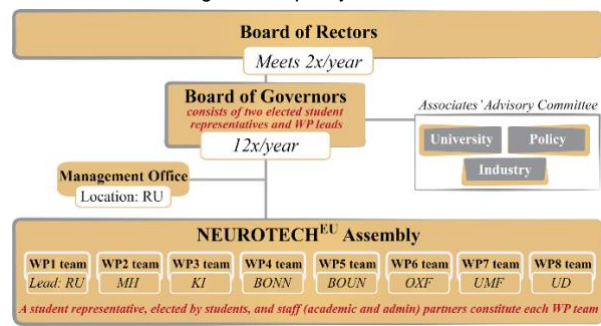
Board of Rectors

Meets 2x/year

Board of Governors

consists of two elected student representatives and WP leads

12x/year

Associates' Advisory Committee

University

Policy

Industry

Management Office

Location: RU

NEUROTECH$^{EU}$ Assembly

| WP1 team | WP2 team | WP3 team | WP4 team | WP5 team | WP6 team | WP7 team | WP8 team |
|---|---|---|---|---|---|---|---|
| Lead: RU | MH | KI | BONN | BOUN | OXF | UMF | UD |

A student representative, elected by students, and staff (academic and admin) partners constitute each WP team